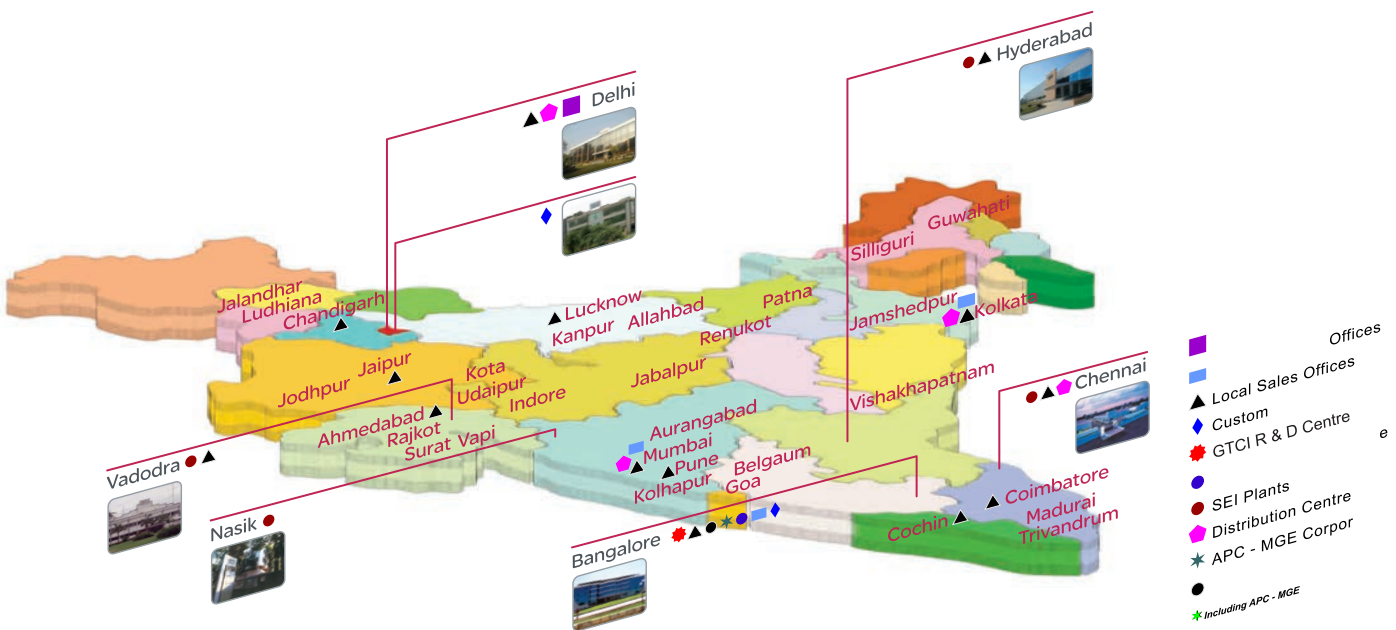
Hyderabad

Delhi

Silliguri Guwahati

Jalandhar
Ludhiana
Chandigarh

Lucknow
Kanpur Allahabad
Patna
Renukot
Jamshedpur
Kolkata

Jodhpur Jaipur
Kota
Udaipur
Indore
Jabalpur
Vishakhapatnam

Ahmedabad
Rajkot
Surat Vapi

Aurangabad
Mumbai
Pune
Kolhapur
Belgaum
Goa

Chennai

Vadodra

Nasik

Bangalore

Cochin
Coimbatore
Madurai
Trivandrum

Offices
Local Sales Offices
Custom
GTCI R & D Centre
e
SEI Plants
Distribution Centre
APC - MGE Corpor
Including APC - MGE